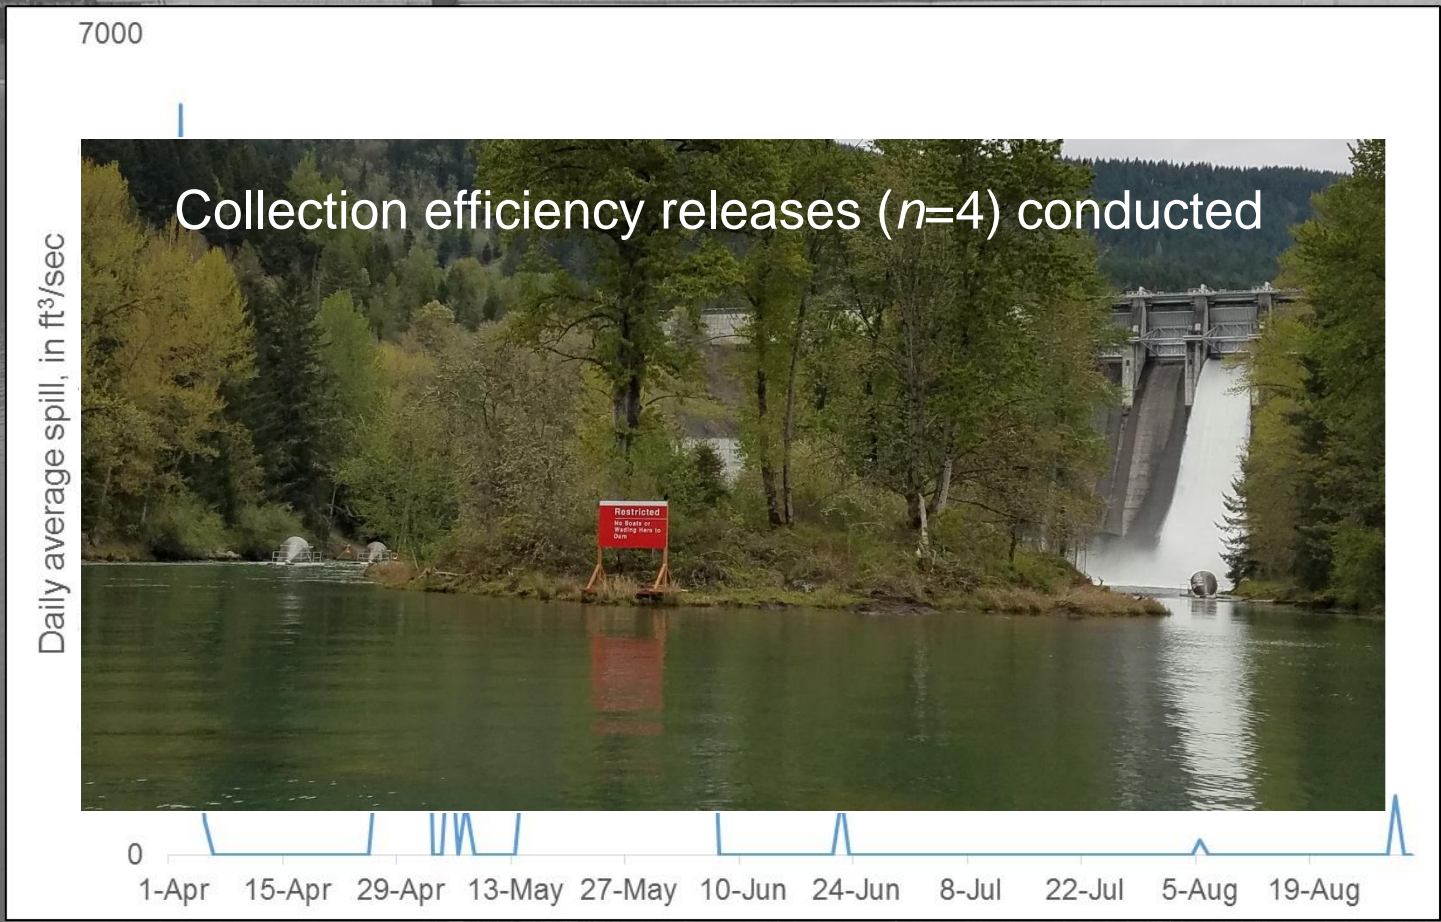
7000

Daily average spill, in ft$^3$/sec

Collection efficiency releases ($n$=4) conducted

Restricted
No Boats or Wading Here to Dam

0

1-Apr 15-Apr 29-Apr 13-May 27-May 10-Jun 24-Jun 8-Jul 22-Jul 5-Aug 19-Aug